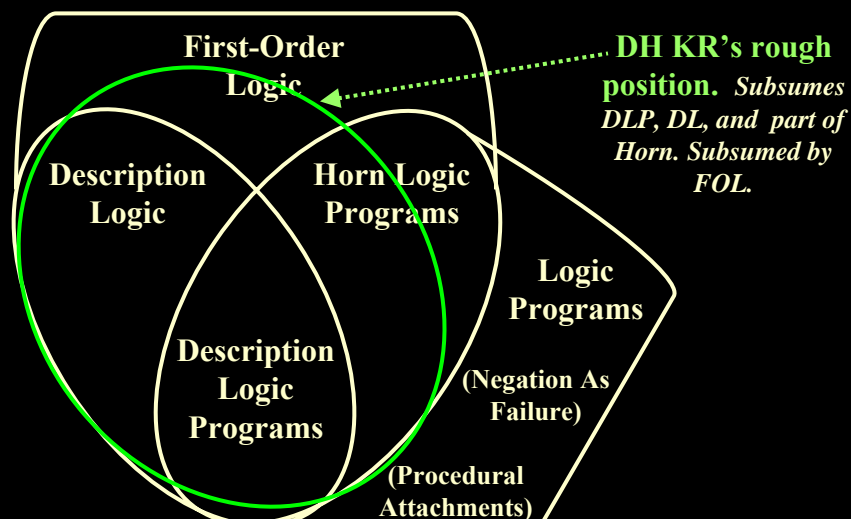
First-Order Logic

DH KR's rough position. *Subsumes DLP, DL, and part of Horn. Subsumed by FOL.*

Description Logic

Horn Logic Programs

Logic Programs

Description Logic Programs

(Negation As Failure)

(Procedural Attachments)